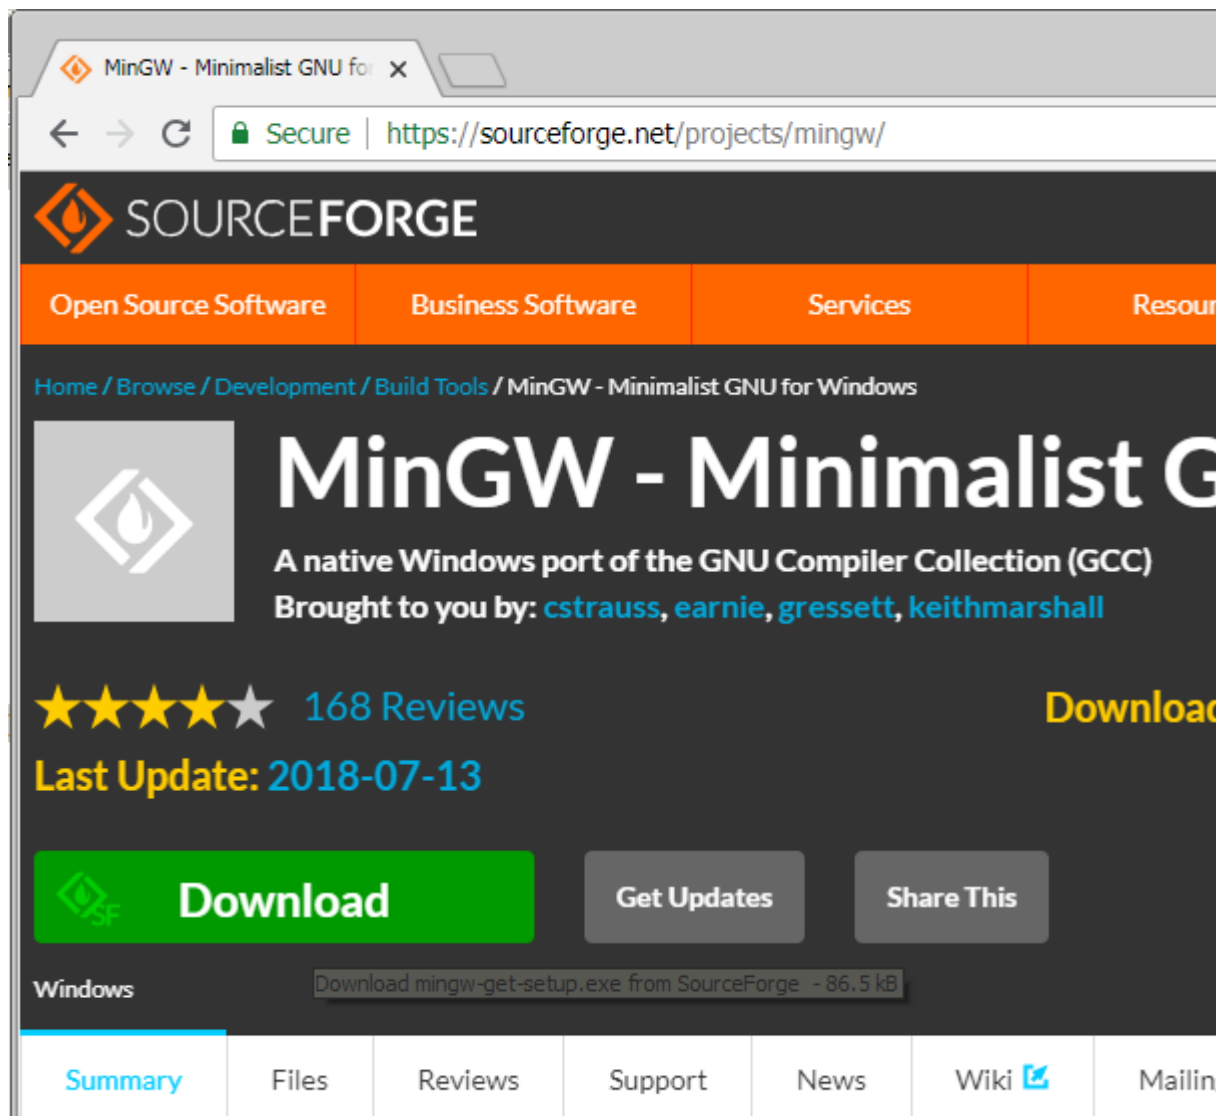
MinGW - Minimalist GNU fo ×

Secure | https://sourceforge.net/projects/mingw/

SOURCEFORGE

Open Source Software | Business Software | Services | Resour

Home / Browse / Development / Build Tools / MinGW - Minimalist GNU for Windows

MinGW - Minimalist G

A native Windows port of the GNU Compiler Collection (GCC)

Brought to you by: cstrauss, earnie, gressett, keithmarshall

168 Reviews

Downloa

Last Update: 2018-07-13

Download

Get Updates

Share This

Windows

Download mingw-get-setup.exe from SourceForge - 86.5 kB

Summary | Files | Reviews | Support | News | Wiki | Mailin